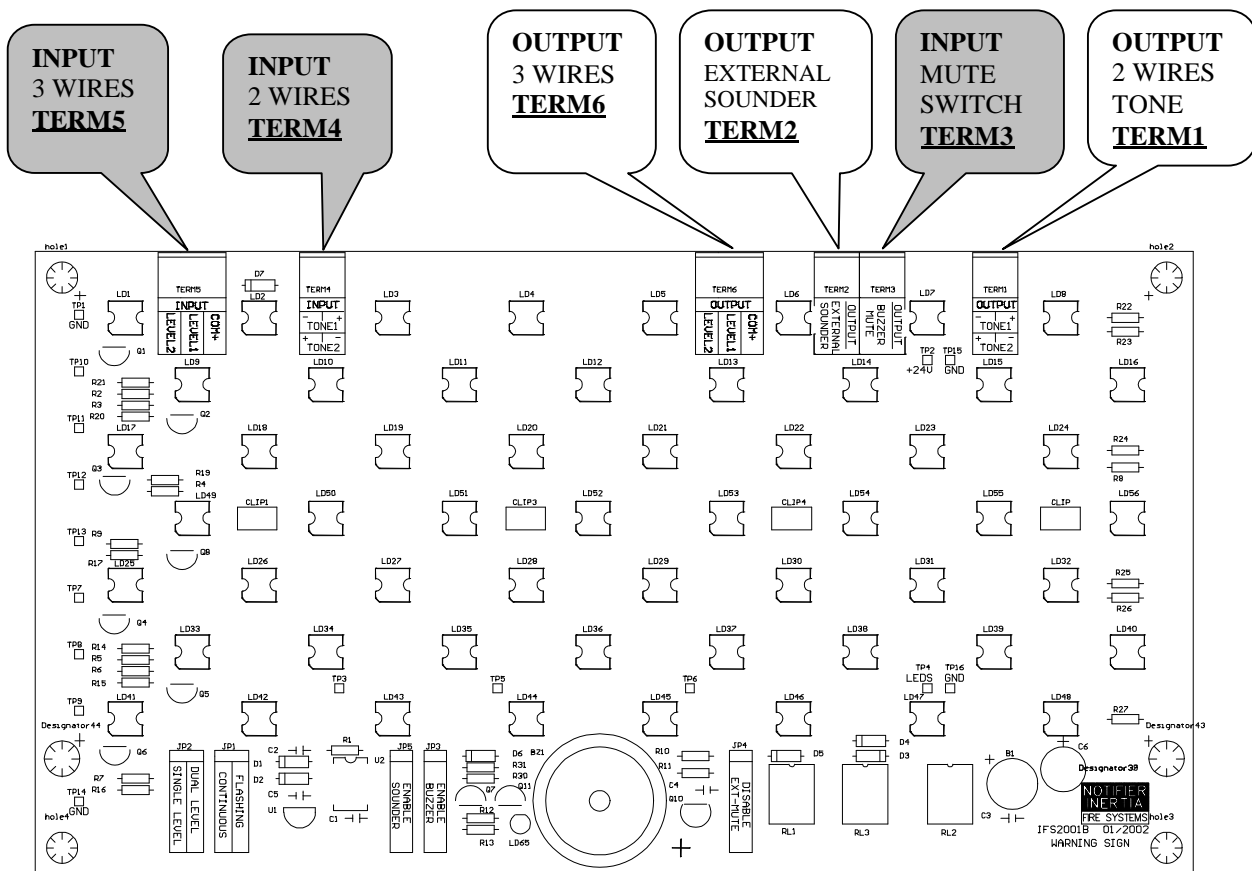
**INPUT**
3 WIRES
**TERM5**

**INPUT**
2 WIRES
**TERM4**

**OUTPUT**
3 WIRES
**TERM6**

**OUTPUT**
EXTERNAL
SOUNDER
**TERM2**

**INPUT**
MUTE
SWITCH
**TERM3**

**OUTPUT**
2 WIRES
TONE
**TERM1**

hole1
hole2
TERM5
INPUT
LEVEL2 LEVEL1 COM+
D7
LD2
TERM4
INPUT
TONE1 TONE2
LD3
LD4
LD5
TERM6
OUTPUT
LEVEL2 LEVEL1 COM+
LD6
TERM2
EXTERNAL SOUNDER OUTPUT
TERM3
BUZZER MUTE OUTPUT
LD7
TERM1
OUTPUT
TONE1 TONE2
LD8
R22
R23
LD1
TP1
GND
TP10
Q1
LD9
LD10
LD11
LD12
LD13
LD14
TP2 TP15
+24V GND
LD15
LD16
R21
R2
R3
R20
Q2
TP11
LD17
LD18
LD19
LD20
LD21
LD22
LD23
LD24
R24
R8
TP12
Q3
R19
R4
LD49
CLIP1
LD50
LD51
CLIP3
LD52
LD53
CLIP4
LD54
LD55
CLIP
LD56
TP13
R9
R17
LD25
Q8
LD26
LD27
LD28
LD29
LD30
LD31
LD32
R25
R26
TP7
Q4
LD33
LD34
LD35
LD36
LD37
LD38
LD39
LD40
TP8
R14
R5
R6
R15
Q5
TP3
TP5
TP6
TP4 TP16
LEDS GND
TP9
LD41
LD42
LD43
LD44
LD45
LD46
LD47
LD48
R27
Designator44
Designator43
Q6
JP2
DUAL LEVEL
SINGLE LEVEL
JP1
FLASHING
CONTINUOUS
C2
D1
D2
C5
R1
U2
U1
C1
JP5
ENABLE SOUNDER
JP3
ENABLE BUZZER
D6
R31
R30
Q7
Q11
R12
R13
LD65
BZ1
R10
R11
C4
Q10
JP4
DISABLE EXT-MUTE
D5
D4
D3
RL1
RL3
RL2
B1
C3
C6
Designator30
R7
R16
TP14
GND
hole4
NOTIFIER
INERTIA
FIRE SYSTEMS
hole3
IFS2001B 01/2002
WARNING SIGN